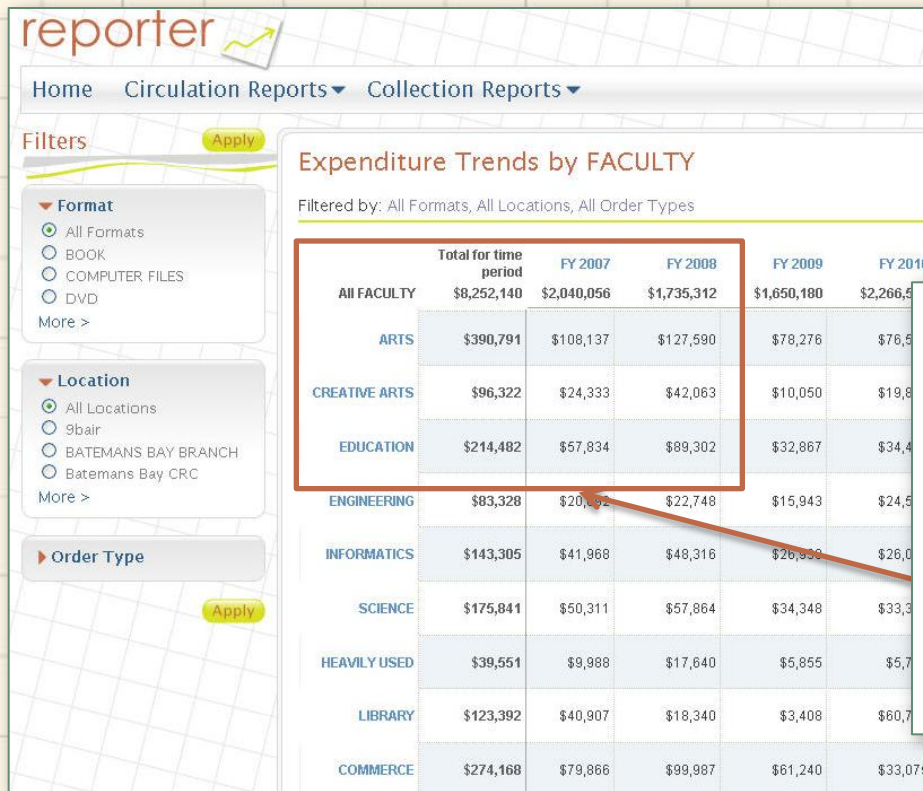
reporter

Home Circulation Reports ▾ Collection Reports ▾

Filters Apply

▾ Format
All Formats
BOOK
COMPUTER FILES
DVD
More >

▾ Location
All Locations
9bair
BATEMANS BAY BRANCH
Batemans Bay CRC
More >

▸ Order Type

Apply

Expenditure Trends by FACULTY

Filtered by: All Formats, All Locations, All Order Types

| | Total for time period | FY 2007 | FY 2008 | FY 2009 | FY 201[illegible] |
|---|---|---|---|---|---|
| All FACULTY | $8,252,140 | $2,040,056 | $1,735,312 | $1,650,180 | $2,266,5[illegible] |
| ARTS | $390,791 | $108,137 | $127,590 | $78,276 | $76,5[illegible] |
| CREATIVE ARTS | $96,322 | $24,333 | $42,063 | $10,050 | $19,8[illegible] |
| EDUCATION | $214,482 | $57,834 | $89,302 | $32,867 | $34,4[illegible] |
| ENGINEERING | $83,328 | $20,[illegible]2 | $22,748 | $15,943 | $24,5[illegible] |
| INFORMATICS | $143,305 | $41,968 | $48,316 | $26,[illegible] | $26,0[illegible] |
| SCIENCE | $175,841 | $50,311 | $57,864 | $34,348 | $33,3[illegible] |
| HEAVILY USED | $39,551 | $9,988 | $17,640 | $5,855 | $5,7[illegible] |
| LIBRARY | $123,392 | $40,907 | $18,340 | $3,408 | $60,7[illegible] |
| COMMERCE | $274,168 | $79,866 | $99,987 | $61,240 | $33,07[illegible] |